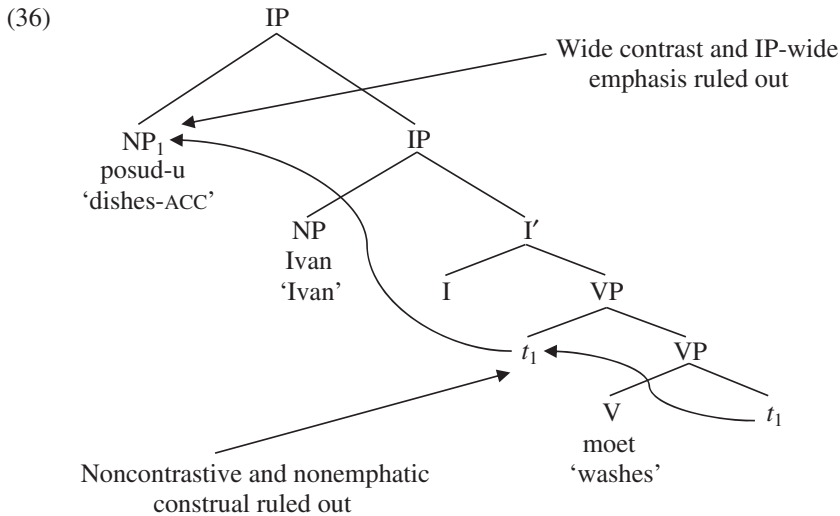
(36)

IP

Wide contrast and IP-wide emphasis ruled out

$NP_1$
posud-u
'dishes-ACC'

IP

NP
Ivan
'Ivan'

I′

I

VP

$t_1$

VP

V
moet
'washes'

$t_1$

Noncontrastive and nonemphatic construal ruled out